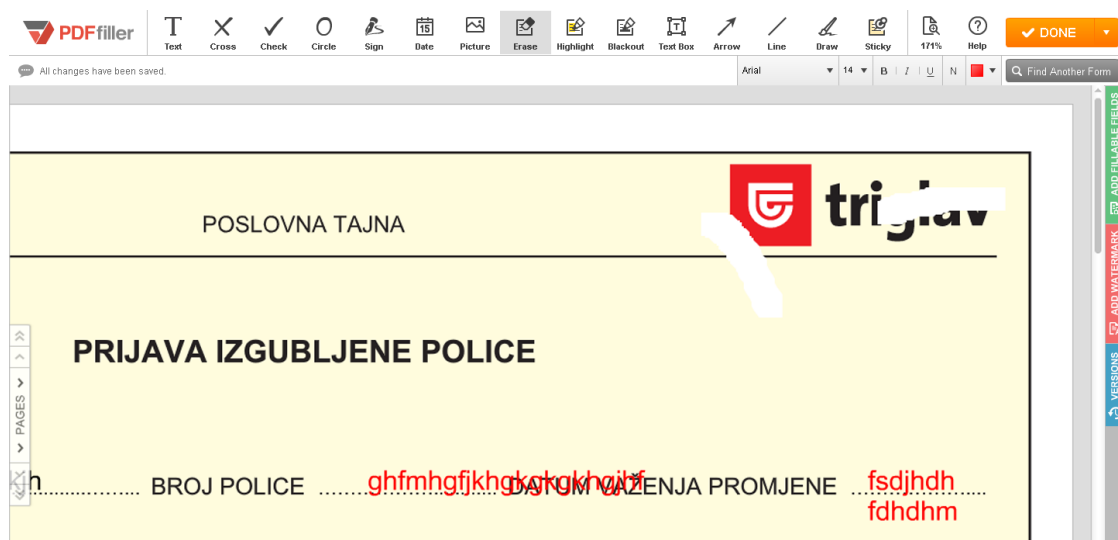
PDFfiller

Text
Cross
Check
Circle
Sign
Date
Picture
Erase
Highlight
Blackout
Text Box
Arrow
Line
Draw
Sticky
171%
Help
DONE

All changes have been saved.

Arial
14
B I U N

Find Another Form

ADD FILLABLE FIELDS
ADD WATERMARK
VERSIONS

PAGES

POSLOVNA TAJNA

triglav

PRIJAVA IZGUBLJENE POLICE

h.................. BROJ POLICE ..........ghfmhgfjkhgkgkgkhgjlf DATUM VAŽENJA PROMJENE ..................fsdjhdh fdhdhm